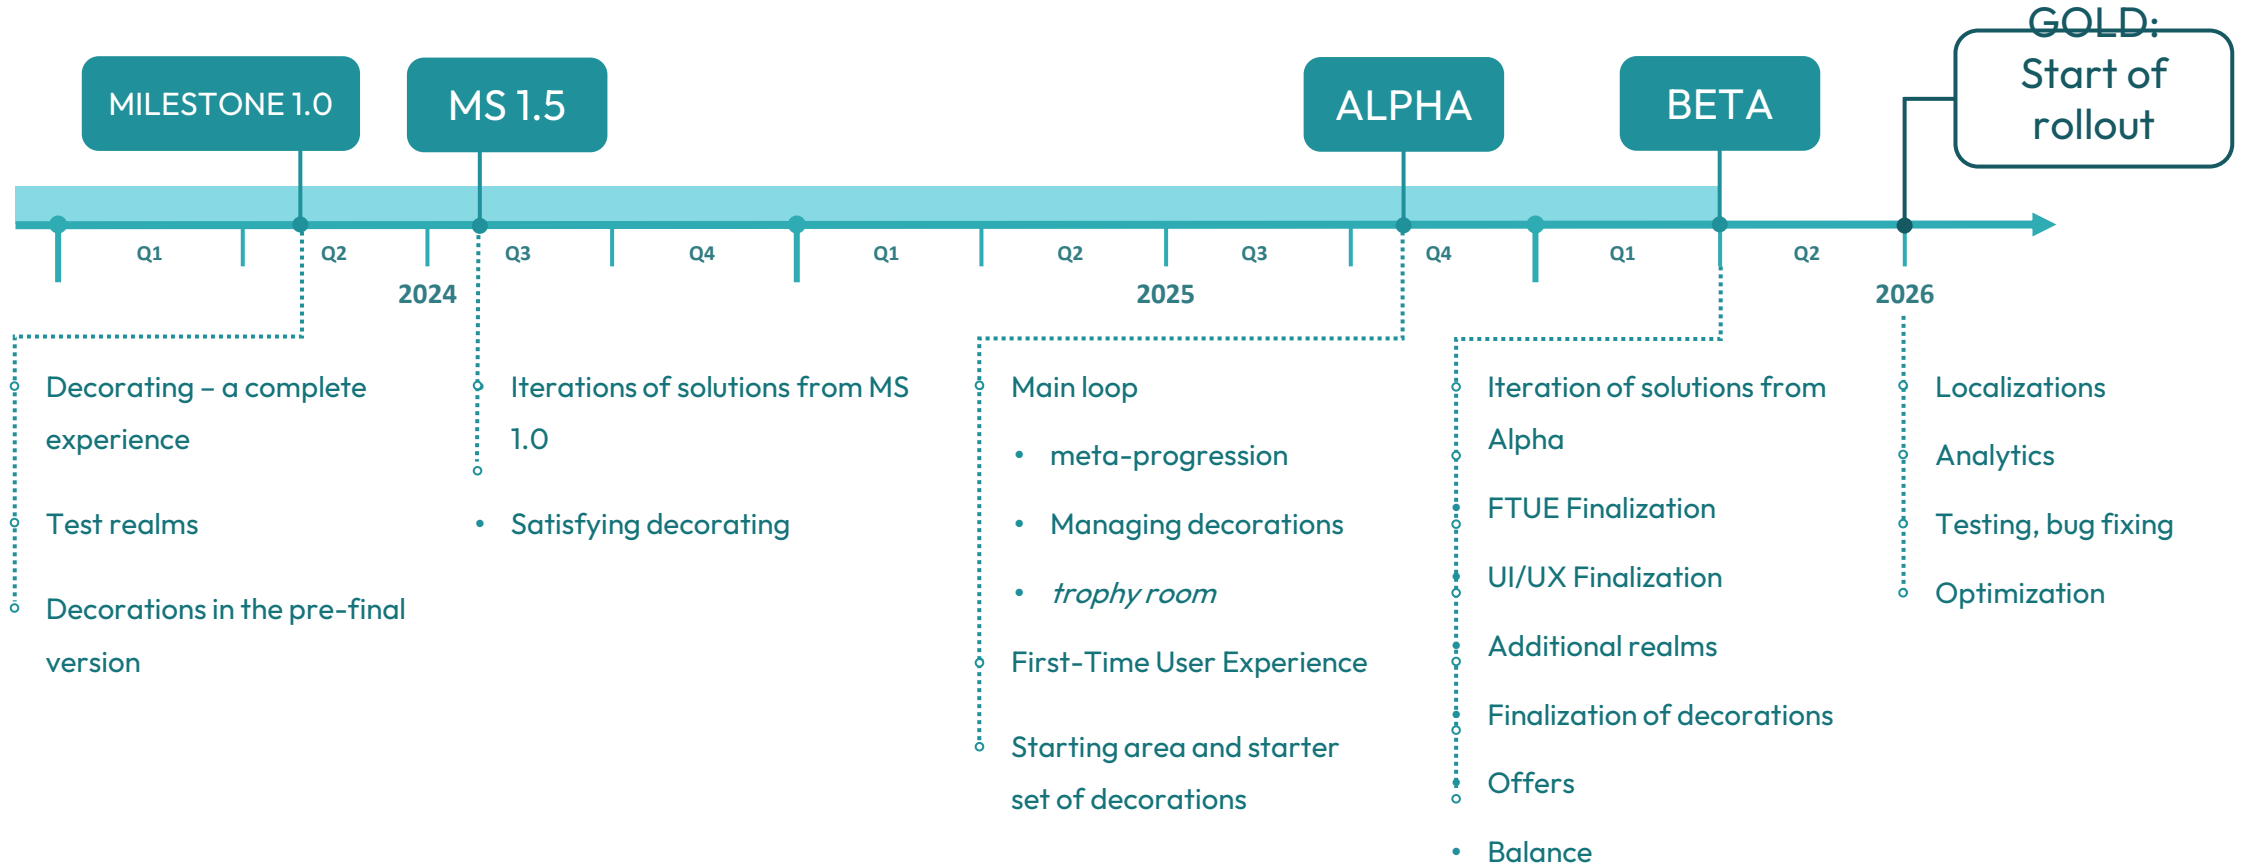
MILESTONE 1.0

MS 1.5

ALPHA

BETA

GOLD: Start of rollout

Q1 Q2 Q3 Q4 Q1 Q2 Q3 Q4 Q1 Q2

2024 2025 2026

Decorating – a complete experience

Test realms

Decorations in the pre-final version

Iterations of solutions from MS 1.0

• Satisfying decorating

Main loop

• meta-progression

• Managing decorations

• *trophy room*

First-Time User Experience

Starting area and starter set of decorations

Iteration of solutions from Alpha

FTUE Finalization

UI/UX Finalization

Additional realms

Finalization of decorations

Offers

• Balance

Localizations

Analytics

Testing, bug fixing

Optimization